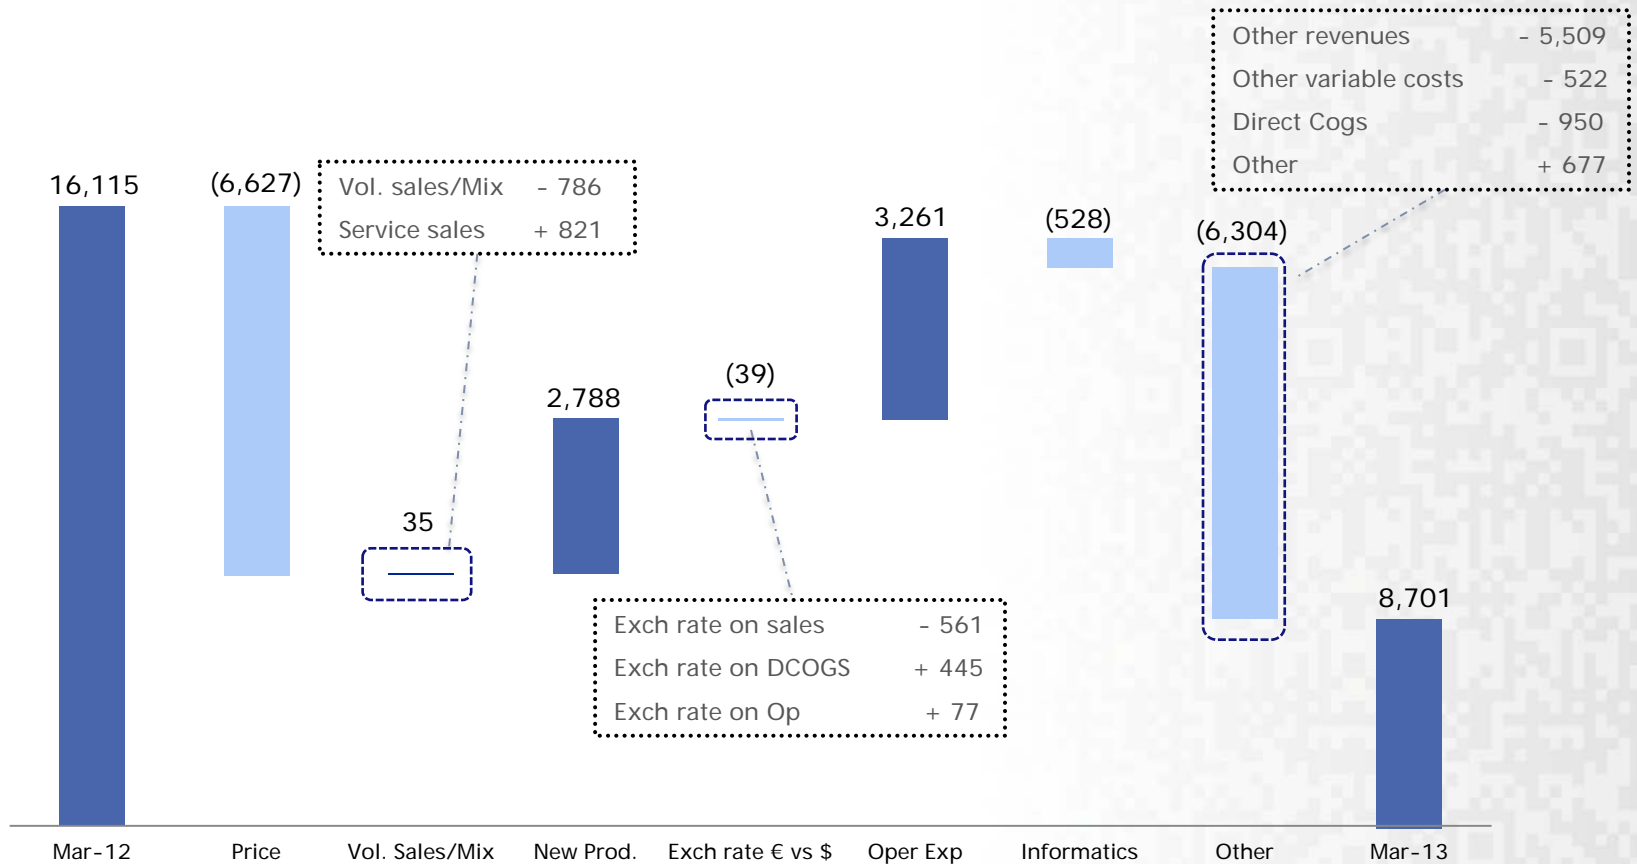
16,115

(6,627)

Vol. sales/Mix - 786
Service sales + 821

35

2,788

(39)

Exch rate on sales - 561
Exch rate on DCOGS + 445
Exch rate on Op + 77

3,261

(528)

(6,304)

Other revenues - 5,509
Other variable costs - 522
Direct Cogs - 950
Other + 677

8,701

Mar-12
Price
Vol. Sales/Mix
New Prod.
Exch rate € vs $
Oper Exp
Informatics
Other
Mar-13